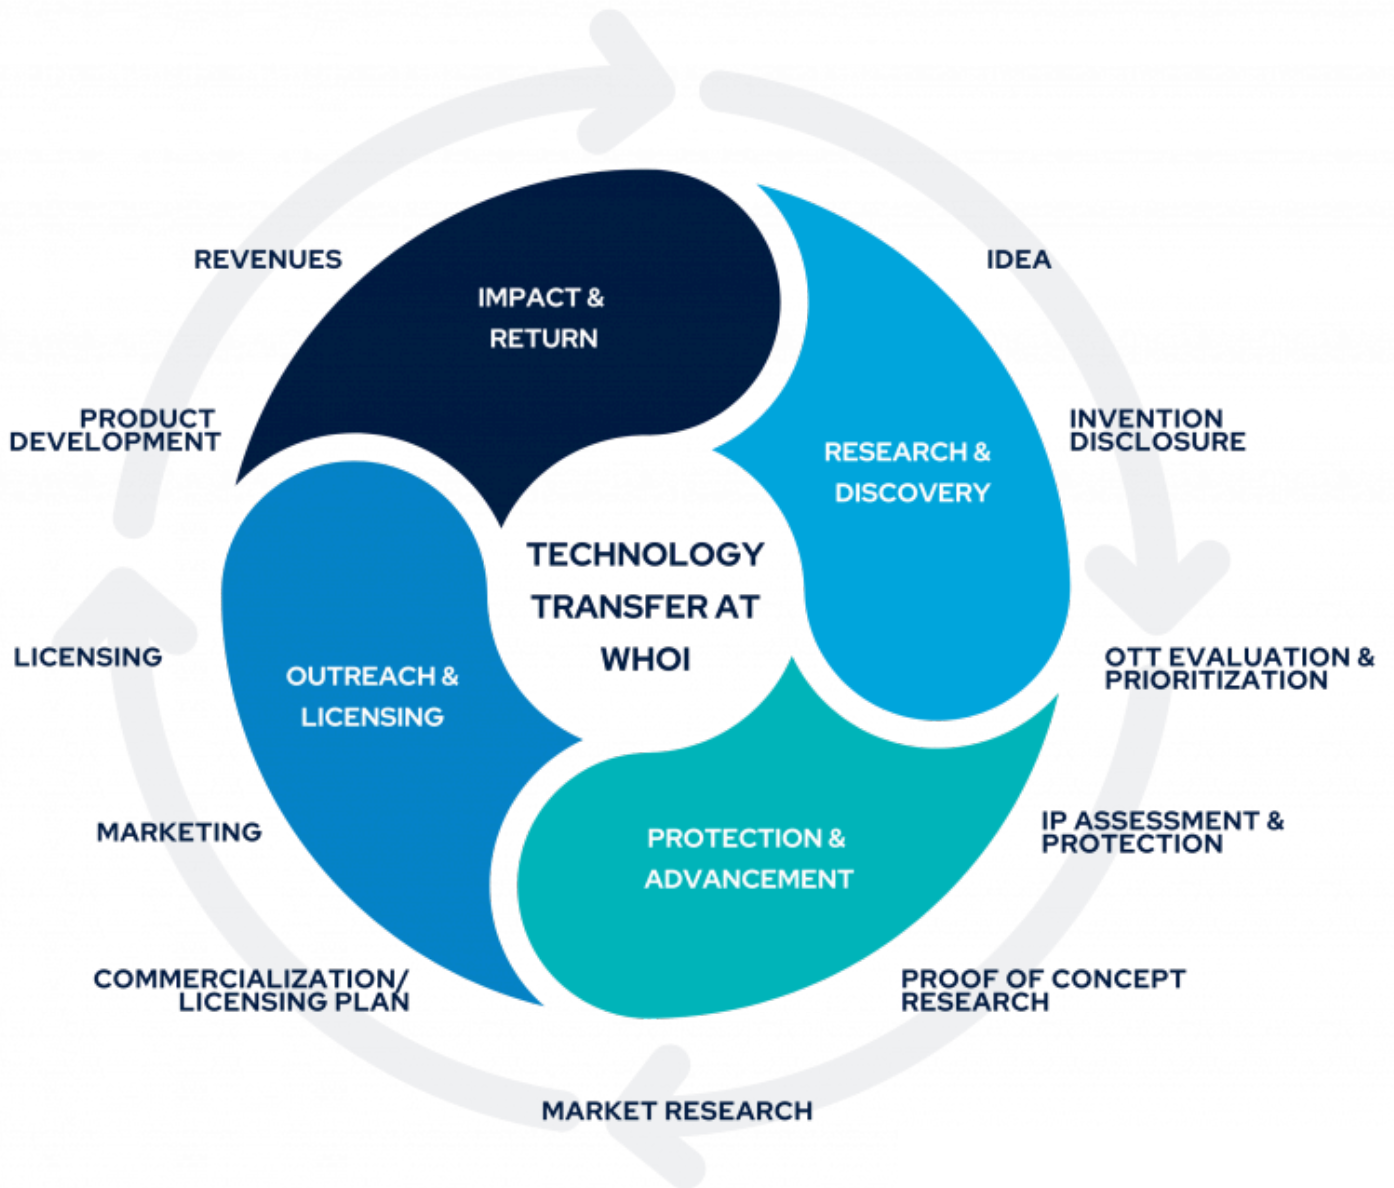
REVENUES

IMPACT & RETURN

IDEA

PRODUCT DEVELOPMENT

INVENTION DISCLOSURE

RESEARCH & DISCOVERY

TECHNOLOGY TRANSFER AT WHOI

LICENSING

OUTREACH & LICENSING

OTT EVALUATION & PRIORITIZATION

MARKETING

PROTECTION & ADVANCEMENT

IP ASSESSMENT & PROTECTION

COMMERCIALIZATION/ LICENSING PLAN

PROOF OF CONCEPT RESEARCH

MARKET RESEARCH